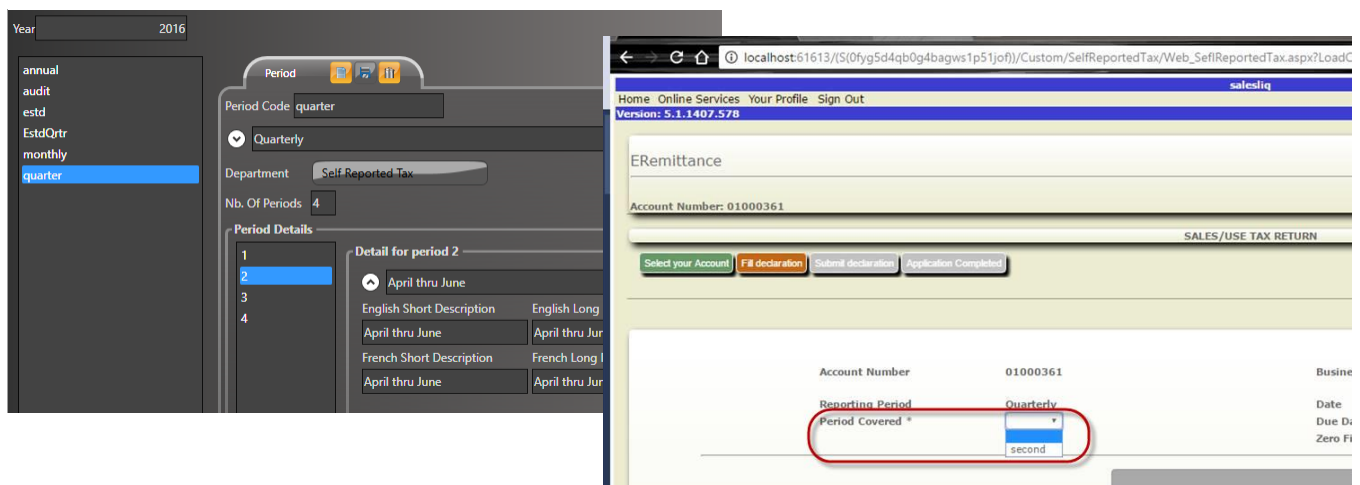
Year 2016

annual
audit
estd
EstdQrtr
monthly
quarter

Period

Period Code quarter

Quarterly

Department Self Reported Tax

Nb. Of Periods 4

Period Details

1
2
3
4

Detail for period 2

April thru June

English Short Description
April thru June

English Long
April thru Ju

French Short Description
April thru June

French Long
April thru Ju

localhost:61613/(S(0fyg5d4qb0g4bagws1p51jof))/Custom/SelfReportedTax/Web_SeflReportedTax.aspx?LoadC

salesliq

Home Online Services Your Profile Sign Out

Version: 5.1.1407.578

ERemittance

Account Number: 01000361

SALES/USE TAX RETURN

Select your Account Fill declaration Submit declaration Application Completed

Account Number 01000361

Busine

Reporting Period Quarterly

Date

Period Covered *

Due Da

Zero Fi

second